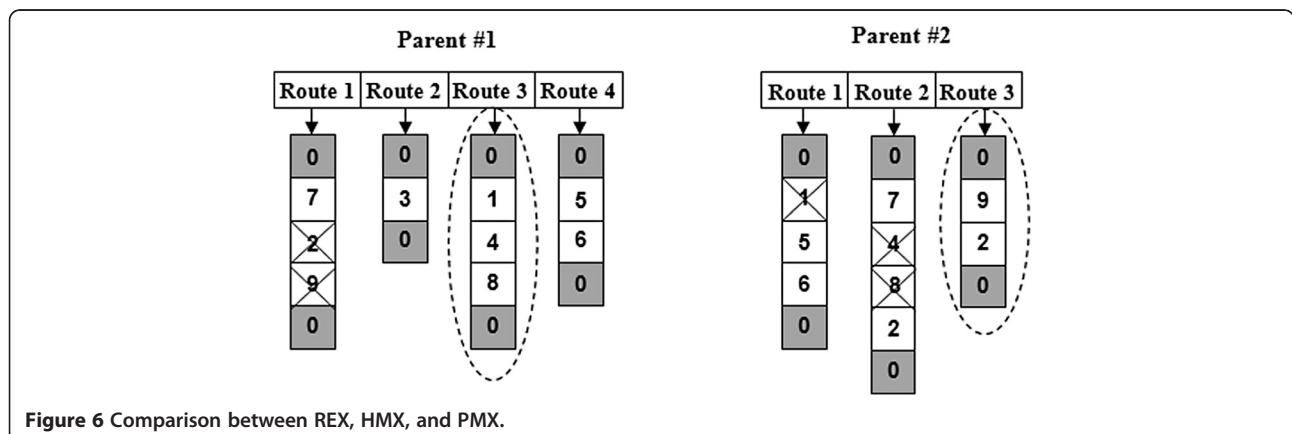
Parent #1

| Route 1 | Route 2 | Route 3 | Route 4 |
|---|---|---|---|

0
7
2
9
0

0
3
0

0
1
4
8
0

0
5
6
0

Parent #2

| Route 1 | Route 2 | Route 3 |
|---|---|---|

0
1
5
6
0

0
7
4
8
2
0

0
9
2
0

Figure 6 Comparison between REX, HMX, and PMX.